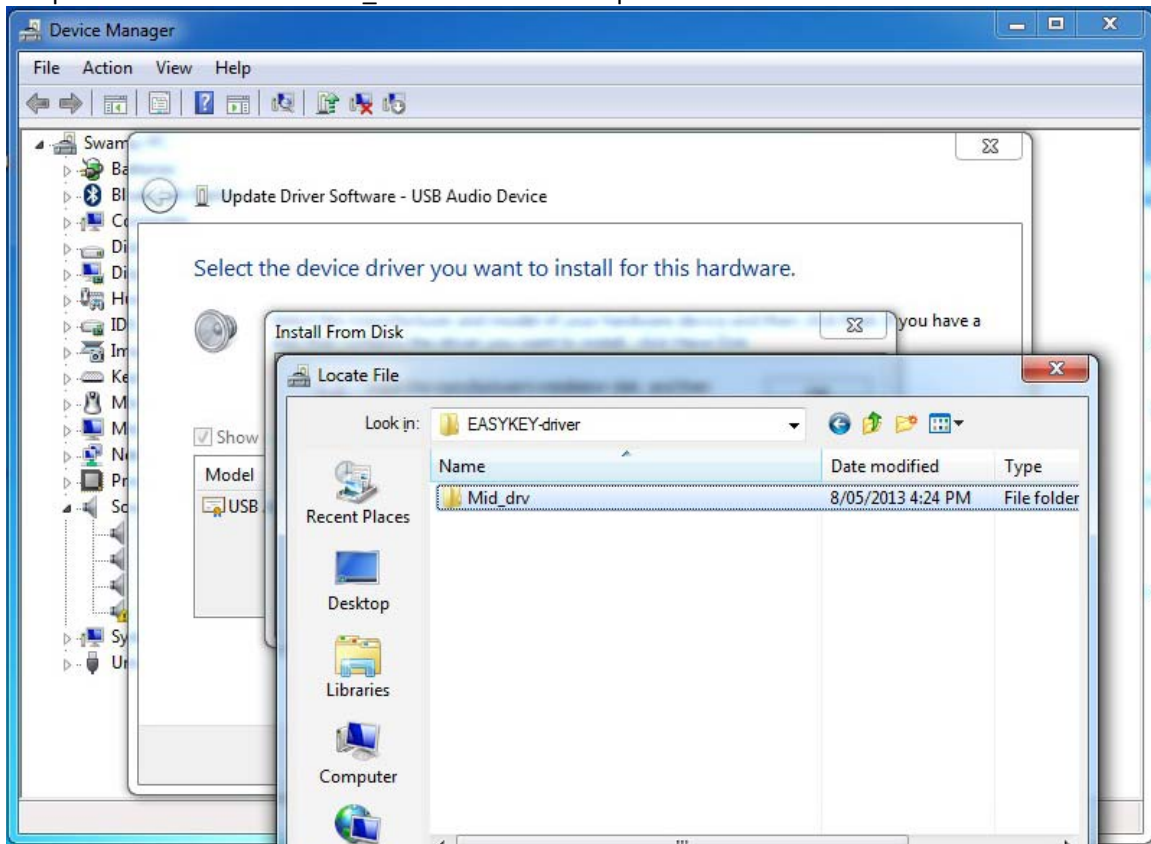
Device Manager

File Action View Help

Swam
Ba
Bl
Co
Di
Di
H
ID
Im
Ke
M
M
Ne
Pr
So
Sy
Ur

Update Driver Software - USB Audio Device

Select the device driver you want to install for this hardware.

you have a

Show

Model

USB

Install From Disk

Locate File

Look in: EASYKEY-driver

Recent Places

Desktop

Libraries

Computer

| Name | Date modified | Type |
|---|---|---|
| Mid_drv | 8/05/2013 4:24 PM | File folder |